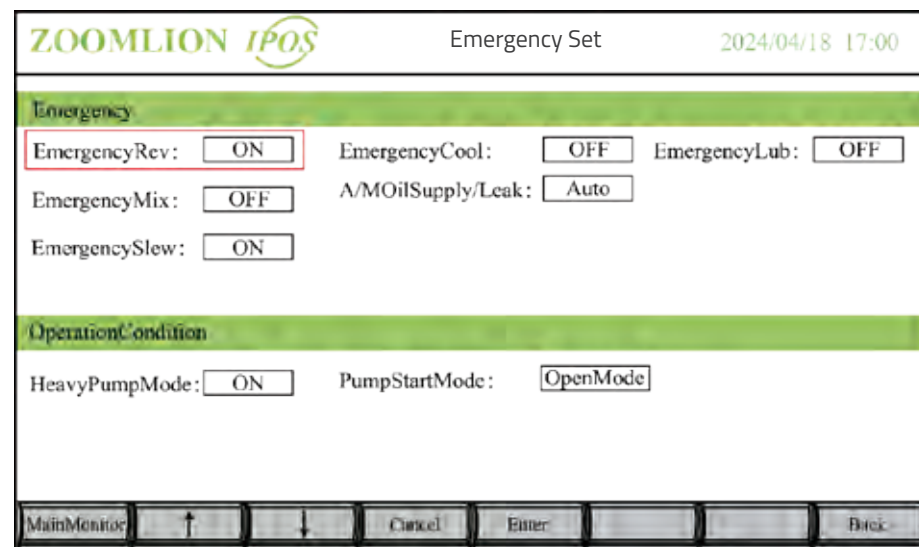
ZOOMLION IPOS

Emergency Set

2024/04/18 17:00

Emergency

EmergencyRev: ON

EmergencyCool: OFF

EmergencyLub: OFF

EmergencyMix: OFF

A/MOilSupply/Leak: Auto

EmergencySlew: ON

OperationCondition

HeavyPumpMode: ON

PumpStartMode: OpenMode

MainMonitor ↑ ↓ Cancel Enter Back